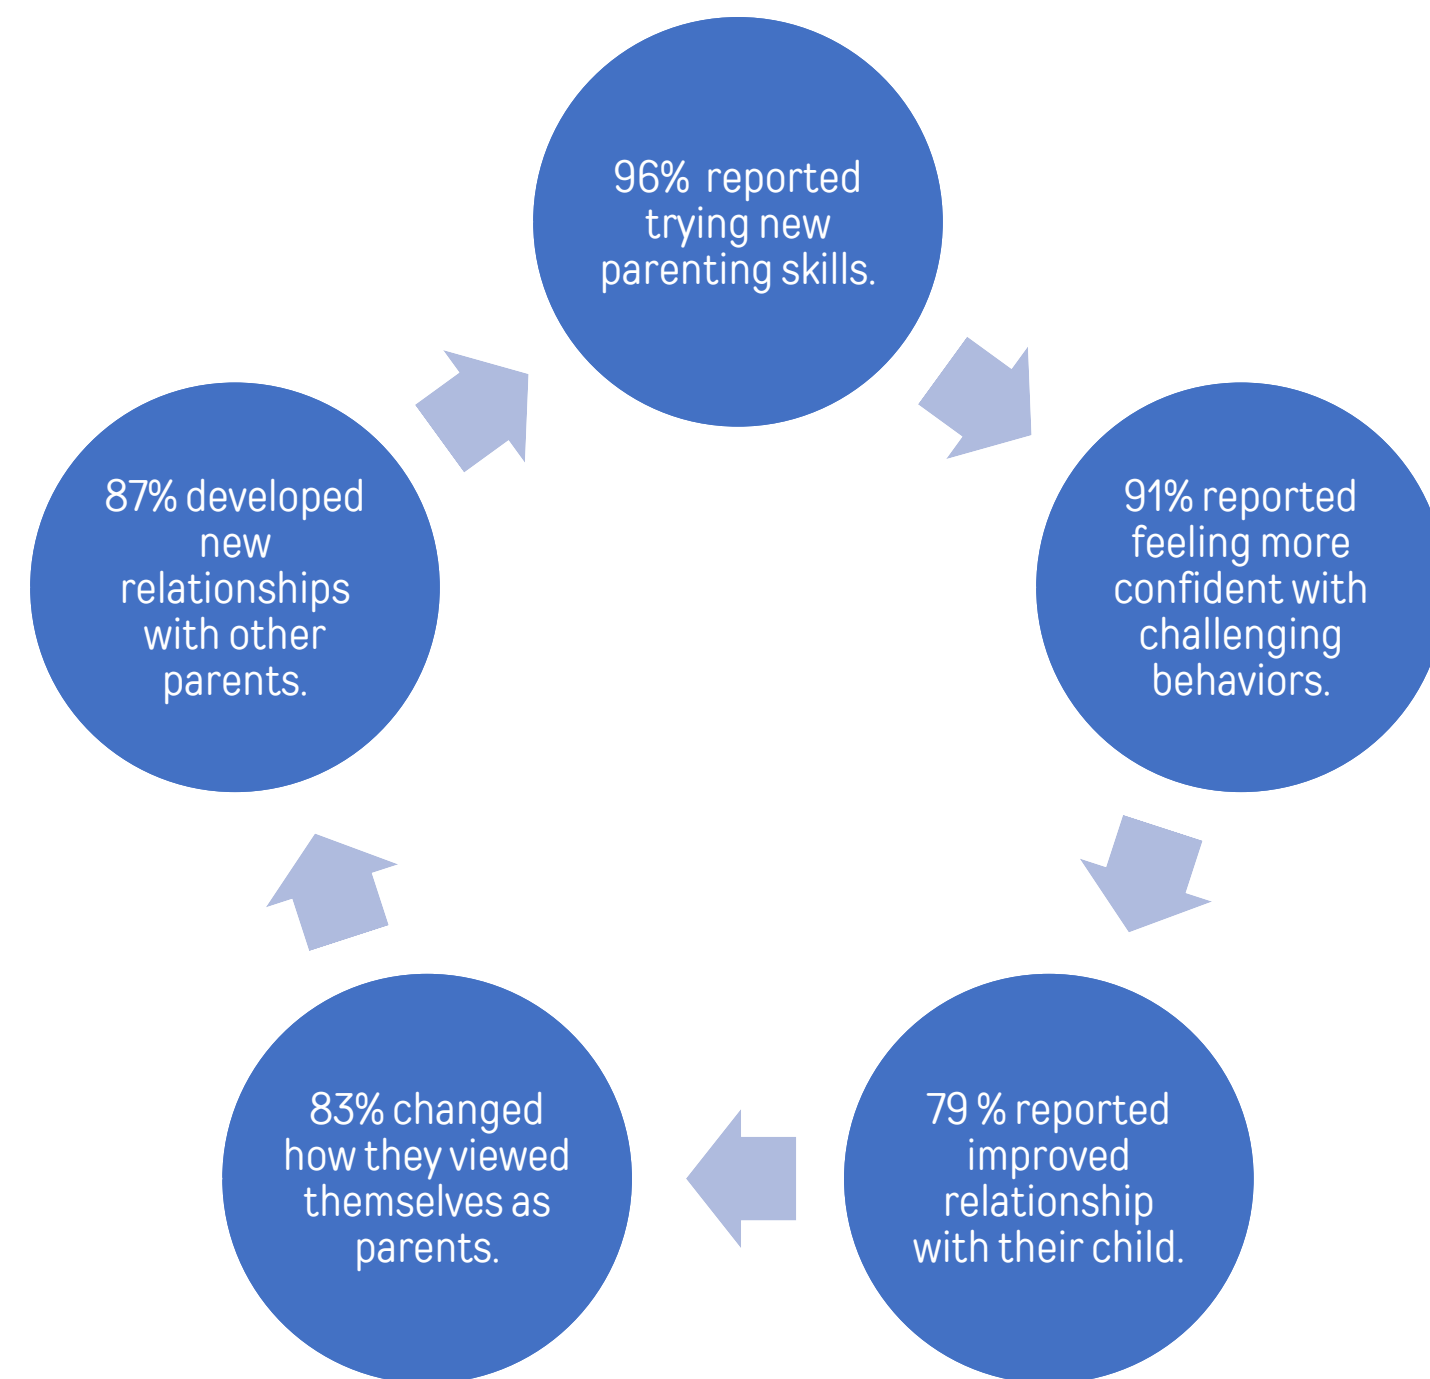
96% reported trying new parenting skills.

91% reported feeling more confident with challenging behaviors.

79 % reported improved relationship with their child.

83% changed how they viewed themselves as parents.

87% developed new relationships with other parents.